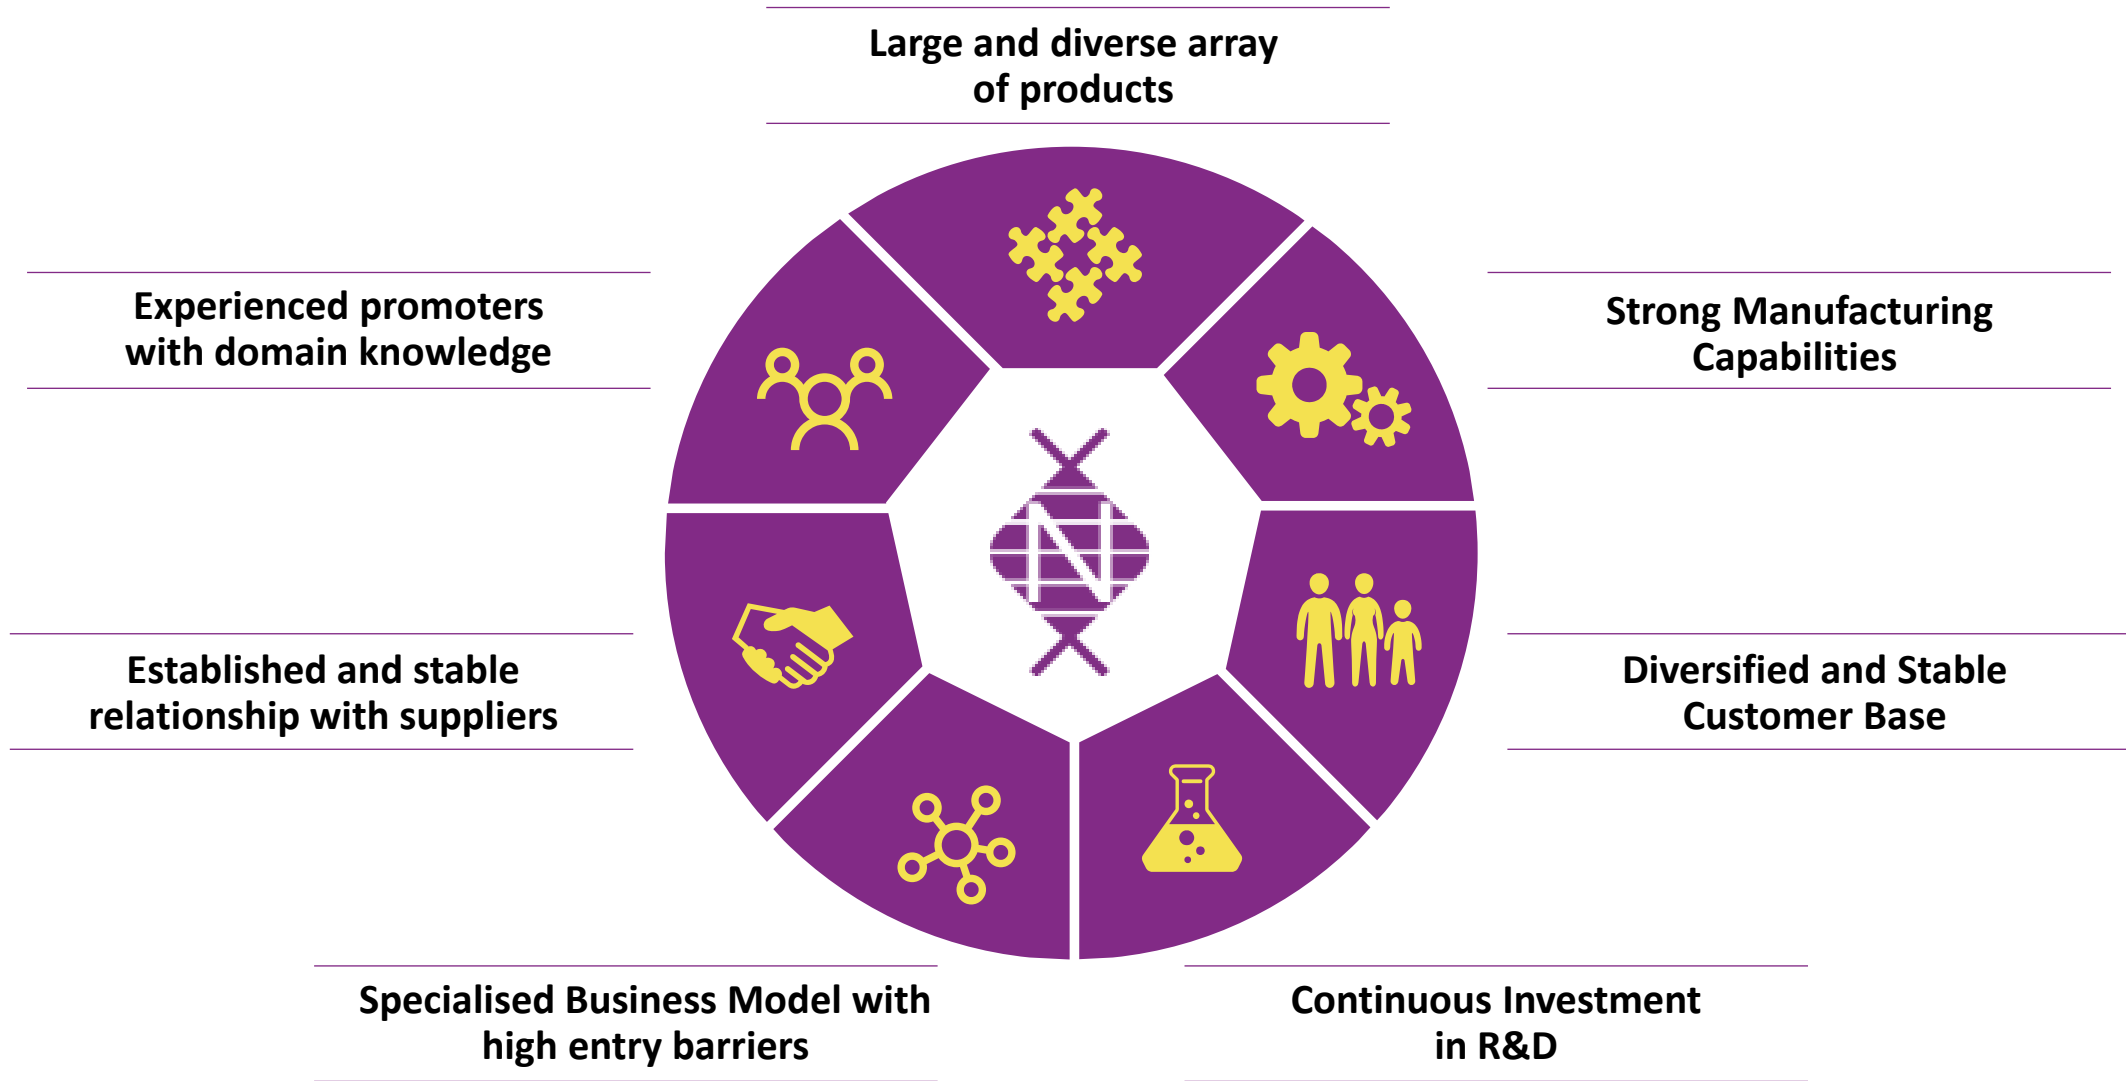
Large and diverse array of products

Experienced promoters with domain knowledge

Strong Manufacturing Capabilities

Established and stable relationship with suppliers

Diversified and Stable Customer Base

Specialised Business Model with high entry barriers

Continuous Investment in R&D